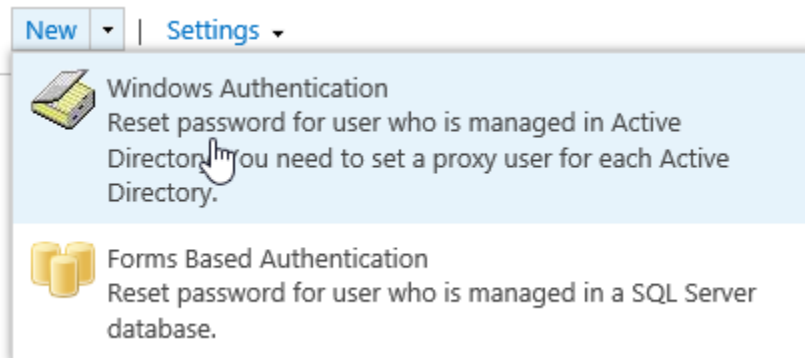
New | Settings

Windows Authentication
Reset password for user who is managed in Active Directory. You need to set a proxy user for each Active Directory.

Forms Based Authentication
Reset password for user who is managed in a SQL Server database.